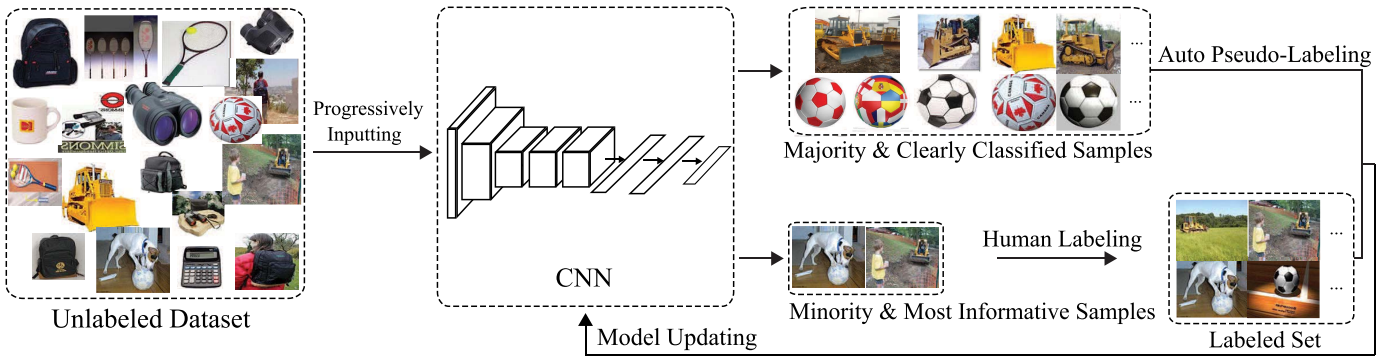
Unlabeled Dataset

Progressively Inputting

CNN

...

...

Majority & Clearly Classified Samples

Auto Pseudo-Labeling

Minority & Most Informative Samples

Human Labeling

...

...

Labeled Set

Model Updating